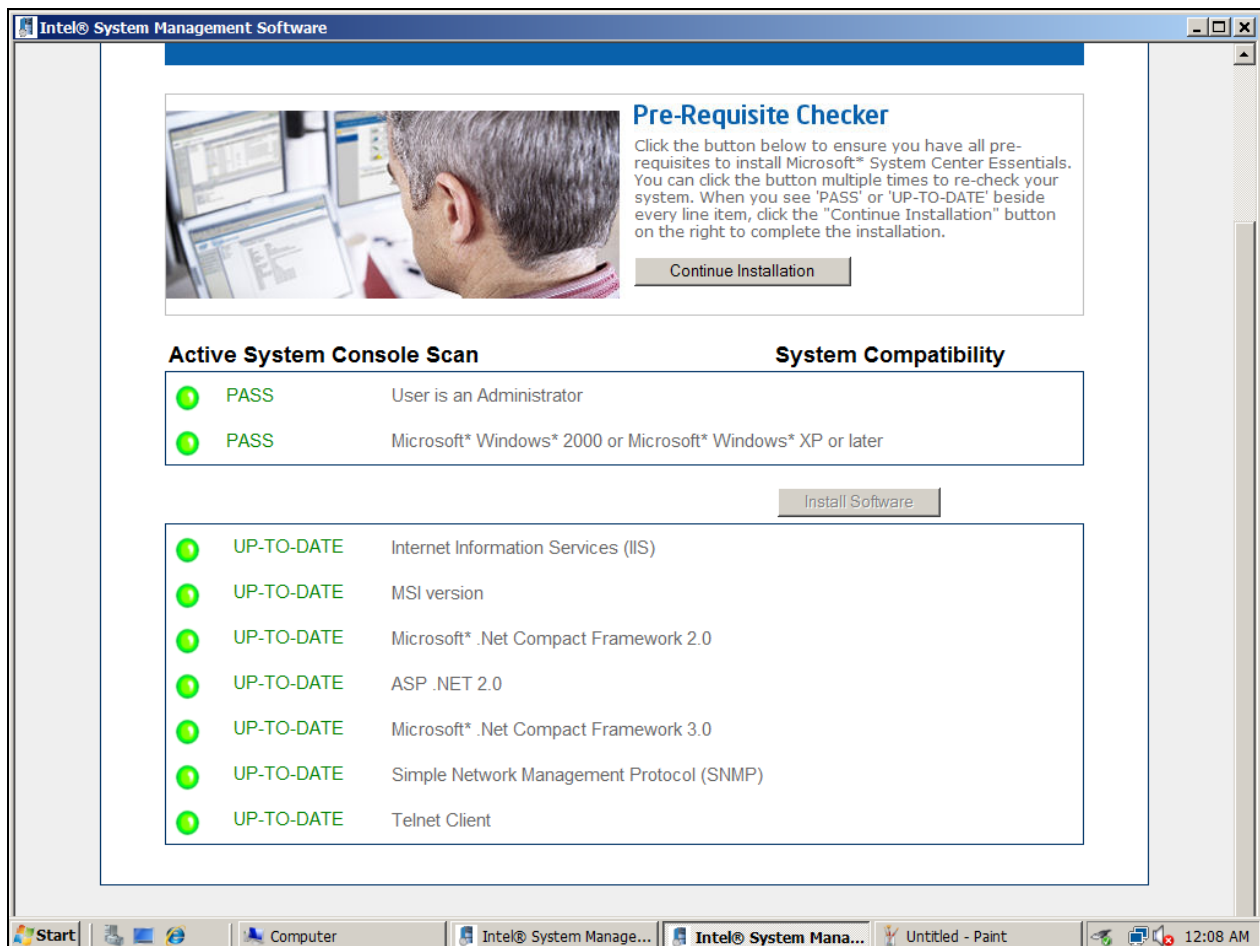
Intel® System Management Software

Pre-Requisite Checker

Click the button below to ensure you have all prerequisites to install Microsoft* System Center Essentials. You can click the button multiple times to re-check your system. When you see 'PASS' or 'UP-TO-DATE' beside every line item, click the "Continue Installation" button on the right to complete the installation.

Continue Installation

Active System Console Scan

System Compatibility

| | |
|---|---|
| PASS | User is an Administrator |
| PASS | Microsoft* Windows* 2000 or Microsoft* Windows* XP or later |

Install Software

| | |
|---|---|
| UP-TO-DATE | Internet Information Services (IIS) |
| UP-TO-DATE | MSI version |
| UP-TO-DATE | Microsoft* .Net Compact Framework 2.0 |
| UP-TO-DATE | ASP .NET 2.0 |
| UP-TO-DATE | Microsoft* .Net Compact Framework 3.0 |
| UP-TO-DATE | Simple Network Management Protocol (SNMP) |
| UP-TO-DATE | Telnet Client |

Start | Computer | Intel® System Manage... | Intel® System Mana... | Untitled - Paint | 12:08 AM